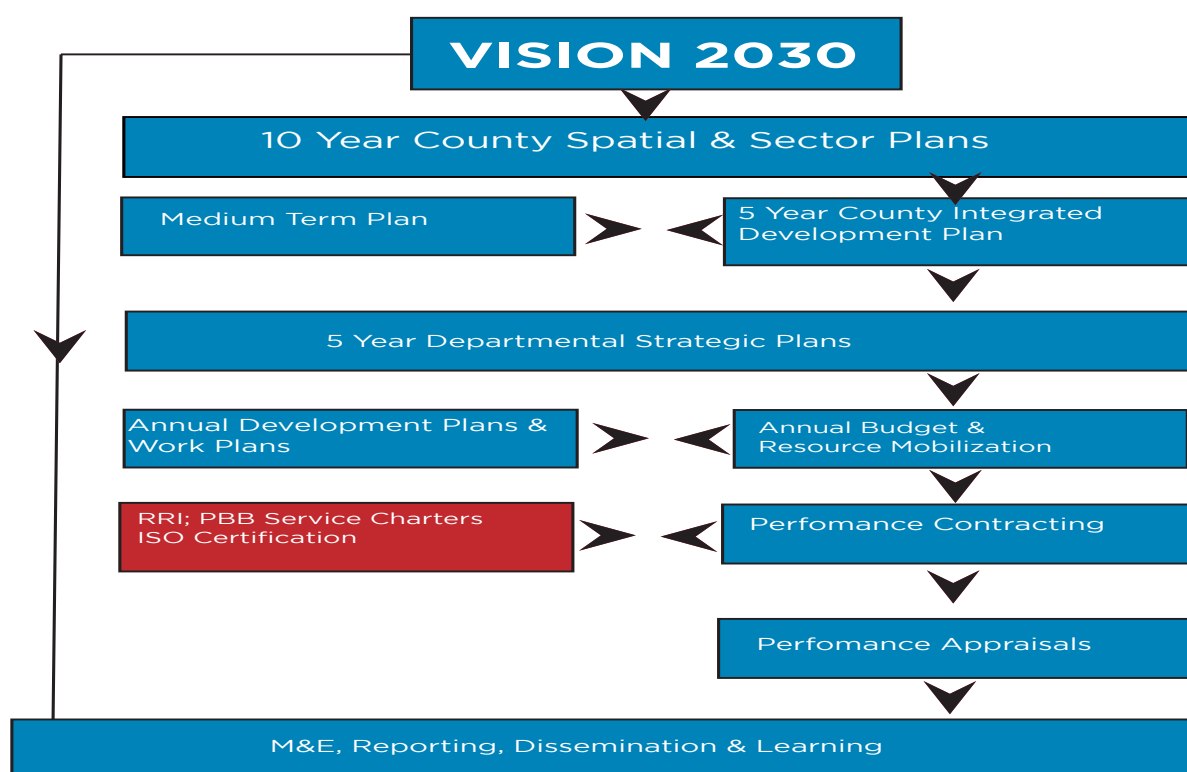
VISION 2030

10 Year County Spatial & Sector Plans

Medium Term Plan

5 Year County Integrated Development Plan

5 Year Departmental Strategic Plans

Annual Development Plans & Work Plans

Annual Budget & Resource Mobilization

RRI; PBB Service Charters ISO Certification

Perfomance Contracting

Perfomance Appraisals

M&E, Reporting, Dissemination & Learning